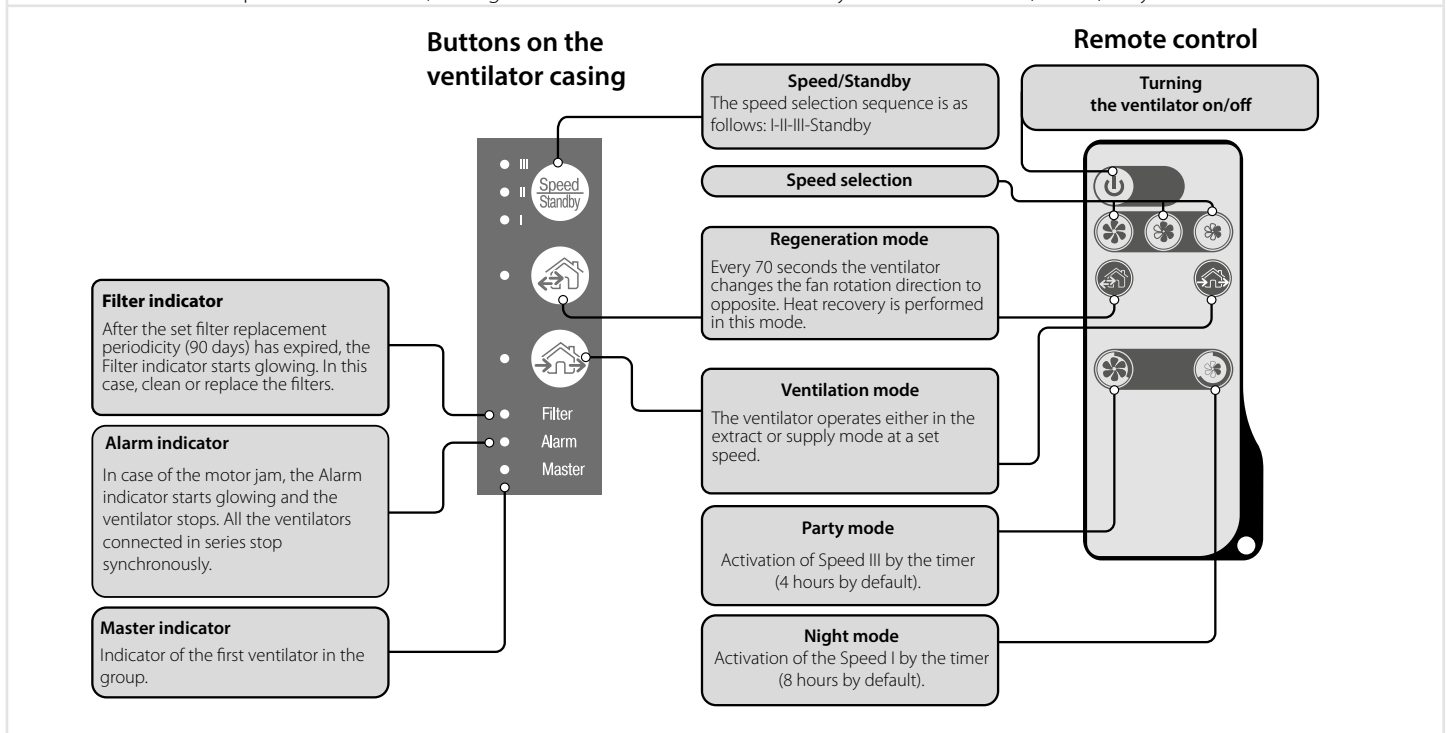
Buttons on the ventilator casing

Remote control

Speed/Standby
The speed selection sequence is as follows: I-II-III-Standby

Turning the ventilator on/off

III
II
I
Speed
Standby

Speed selection

Regeneration mode
Every 70 seconds the ventilator changes the fan rotation direction to opposite. Heat recovery is performed in this mode.

Filter indicator
After the set filter replacement periodicity (90 days) has expired, the Filter indicator starts glowing. In this case, clean or replace the filters.

Ventilation mode
The ventilator operates either in the extract or supply mode at a set speed.

Filter
Alarm
Master

Alarm indicator
In case of the motor jam, the Alarm indicator starts glowing and the ventilator stops. All the ventilators connected in series stop synchronously.

Party mode
Activation of Speed III by the timer (4 hours by default).

Master indicator
Indicator of the first ventilator in the group.

Night mode
Activation of the Speed I by the timer (8 hours by default).